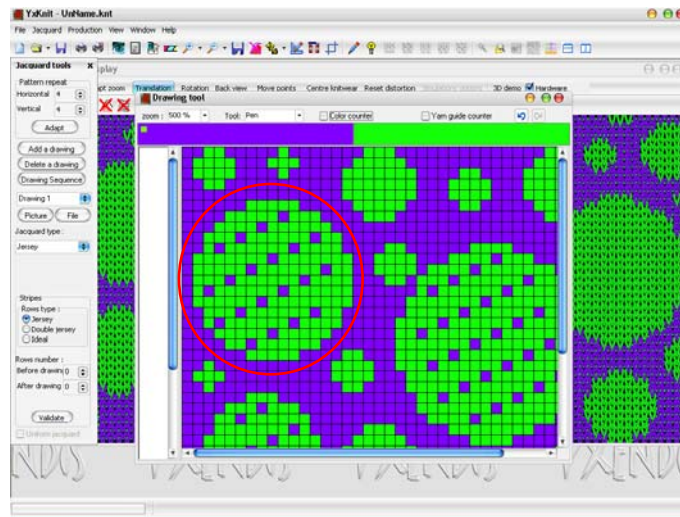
YxKnit - UnName.knt

File Jacquard Production View Window Help

Jacquard tools

Pattern repeat
Horizontal 4
Vertical 4

Adapt

Add a drawing
Delete a drawing
Drawing Sequence

Drawing 1

Picture File

Jacquard type :
Jersey

Stripes
Rows type :
Jersey
Double jersey
Ideal

Rows number :
Before drawing 0
After drawing 0

Validate

Uniform jacquard

play

pt zoom Translation Rotation Back view Move points Centre knitwear Reset distortion 3D demo Hardware

Drawing tool

zoom : 500 % Tool: Pen Color counter Yarn guide counter